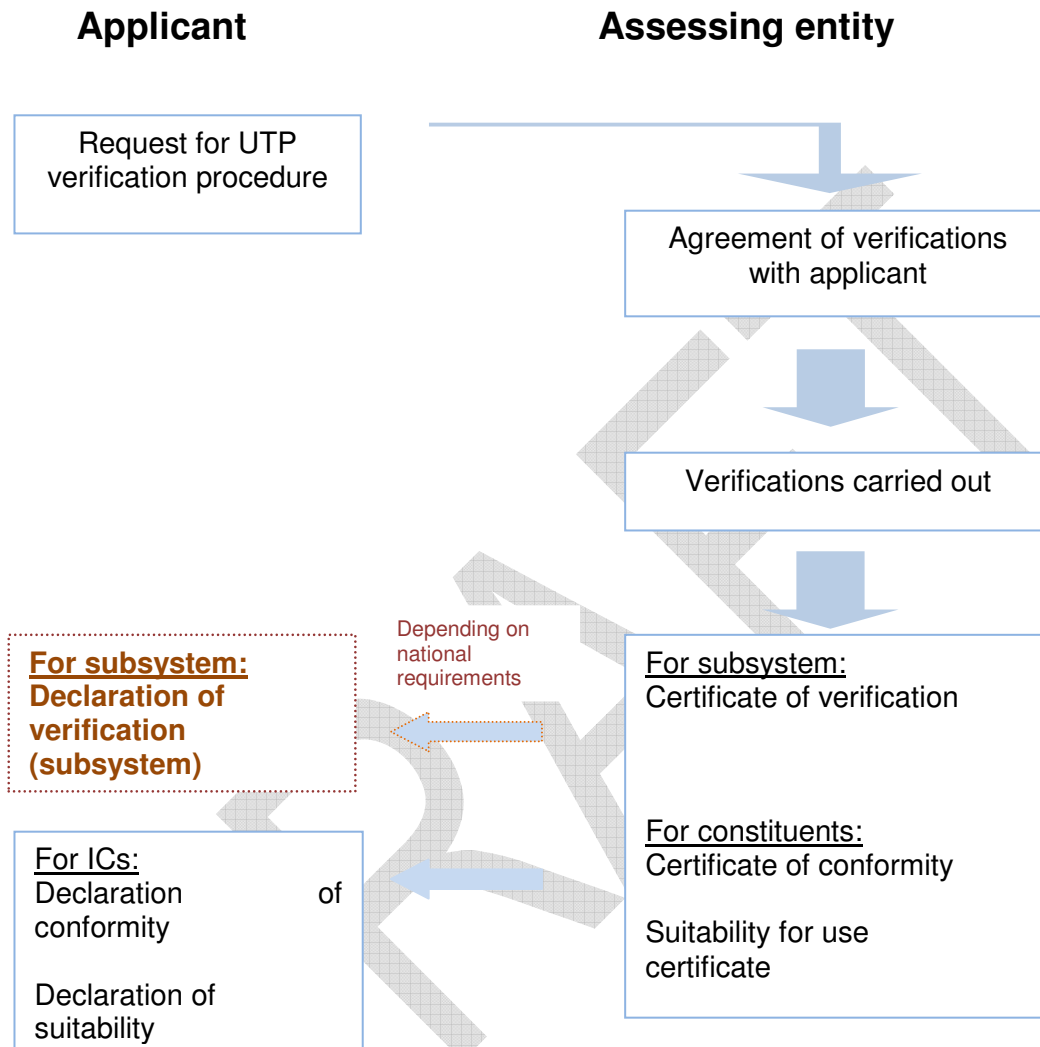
Applicant

Assessing entity

Request for UTP verification procedure

Agreement of verifications with applicant

Verifications carried out

For subsystem:
Certificate of verification

For constituents:
Certificate of conformity

Suitability for use certificate

Depending on national requirements

For subsystem:
Declaration of verification (subsystem)

For ICs:
Declaration of conformity

Declaration of suitability